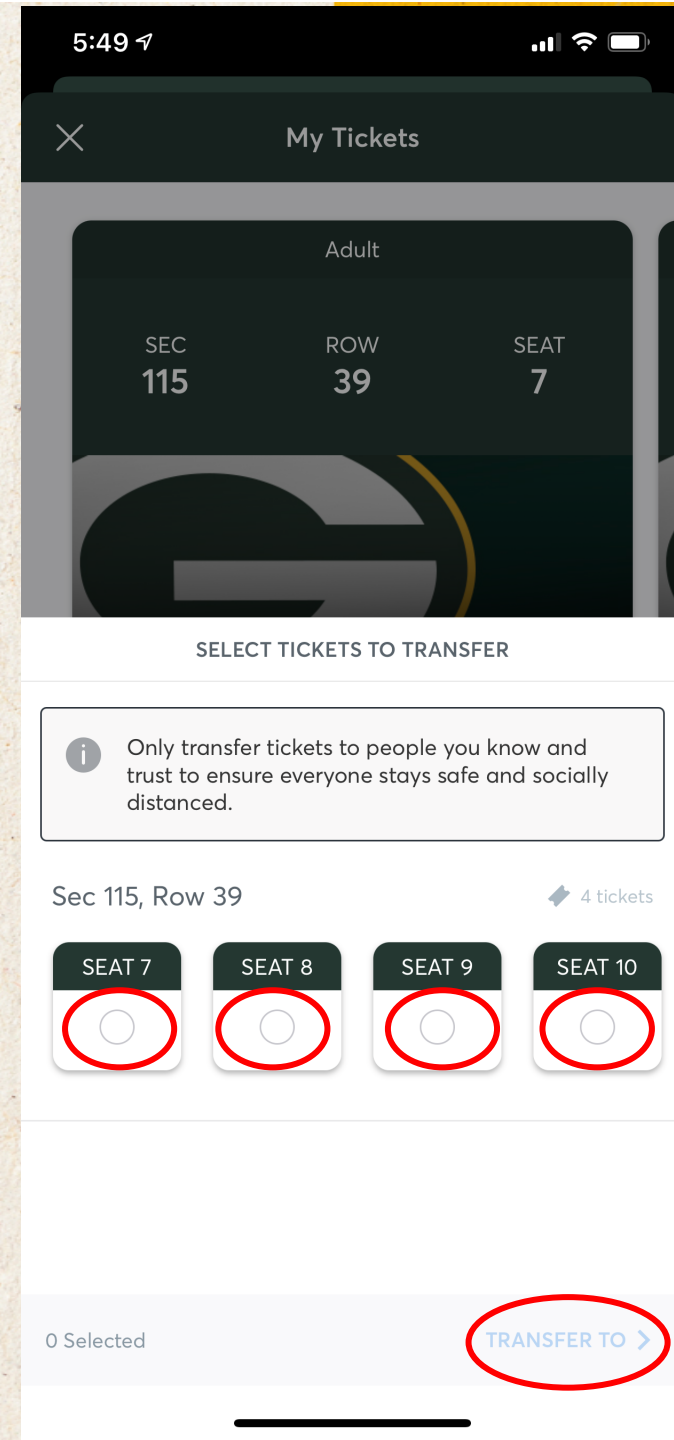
5:49

My Tickets

Adult

SEC
115

ROW
39

SEAT
7

SELECT TICKETS TO TRANSFER

Only transfer tickets to people you know and trust to ensure everyone stays safe and socially distanced.

Sec 115, Row 39

4 tickets

SEAT 7

SEAT 8

SEAT 9

SEAT 10

0 Selected

TRANSFER TO >